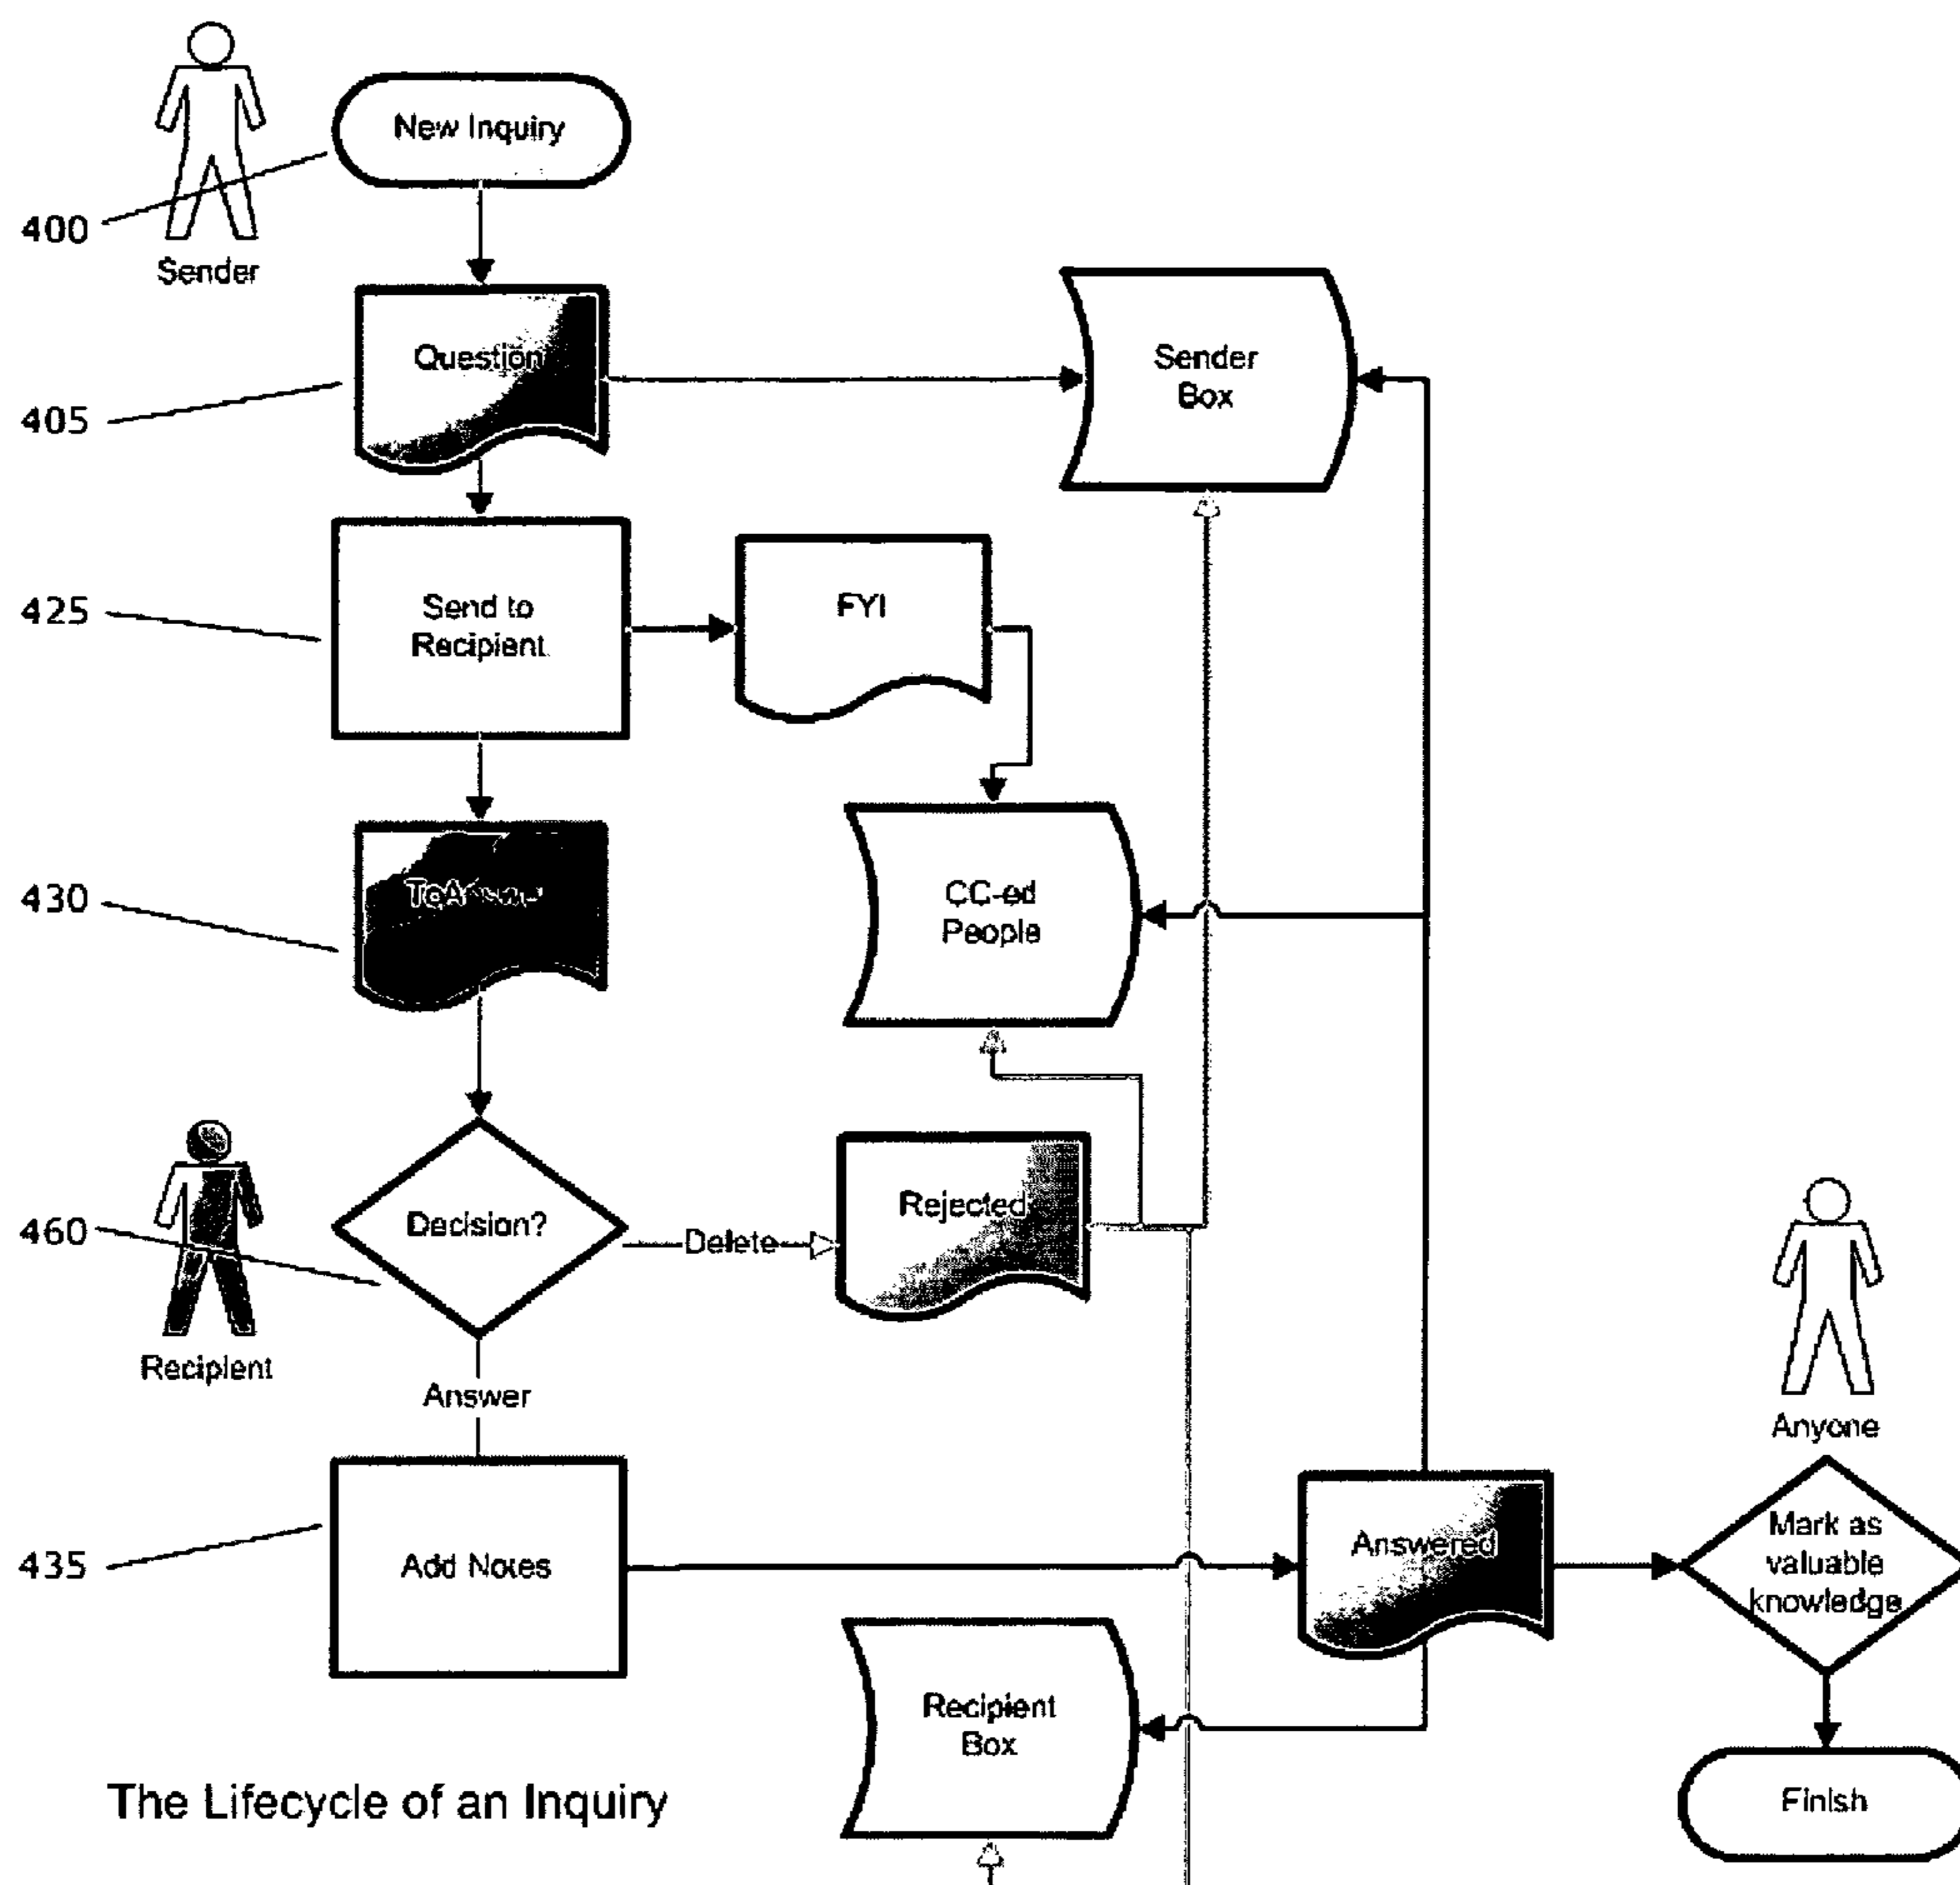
Sender

New Inquiry

400

405

Question

Sender Box

425

Send to Recipient

FYI

430

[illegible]

CC-ed People

460

Decision?

Delete

Rejected

Recipient

Answer

Anyone

435

Add Notes

Answered

Mark as valuable knowledge

Recipient Box

The Lifecycle of an Inquiry

Finish